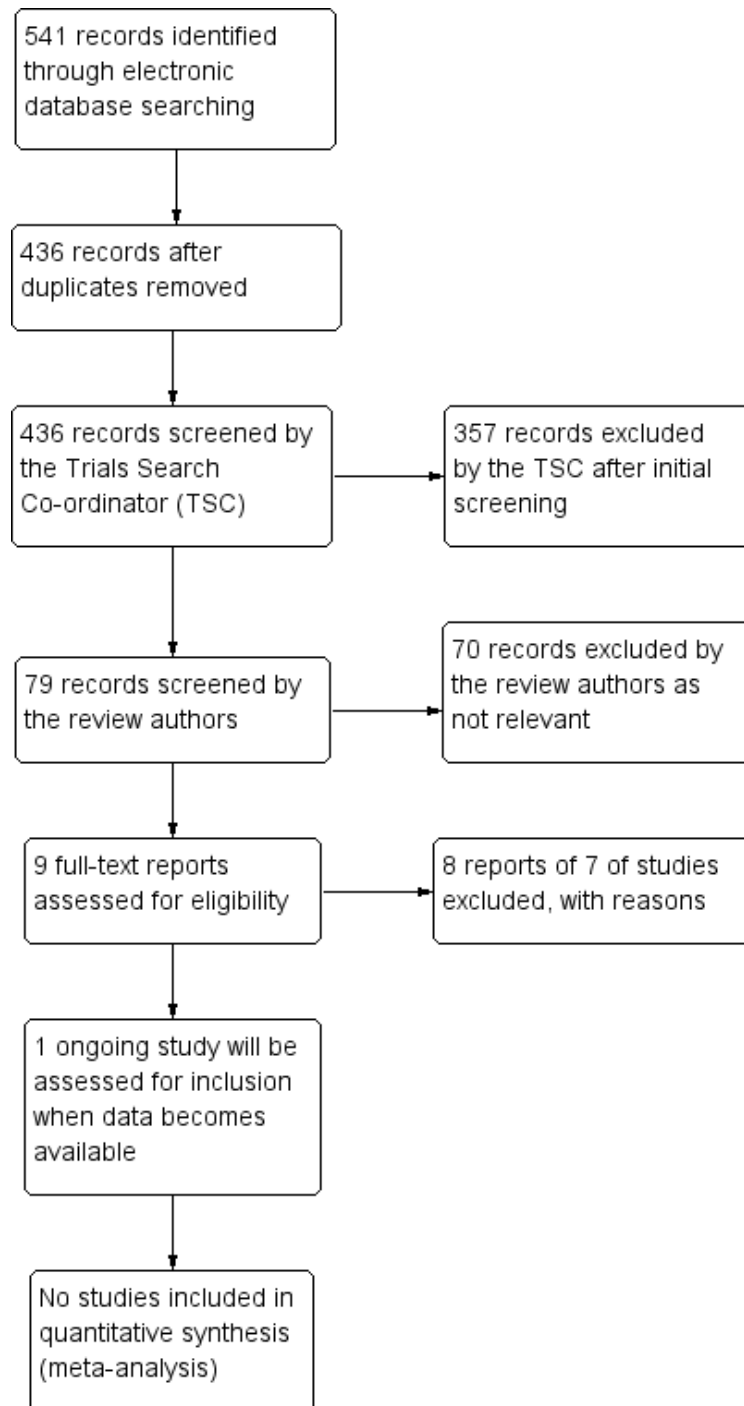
541 records identified through electronic database searching

436 records after duplicates removed

436 records screened by the Trials Search Co-ordinator (TSC)

357 records excluded by the TSC after initial screening

79 records screened by the review authors

70 records excluded by the review authors as not relevant

9 full-text reports assessed for eligibility

8 reports of 7 of studies excluded, with reasons

1 ongoing study will be assessed for inclusion when data becomes available

No studies included in quantitative synthesis (meta-analysis)